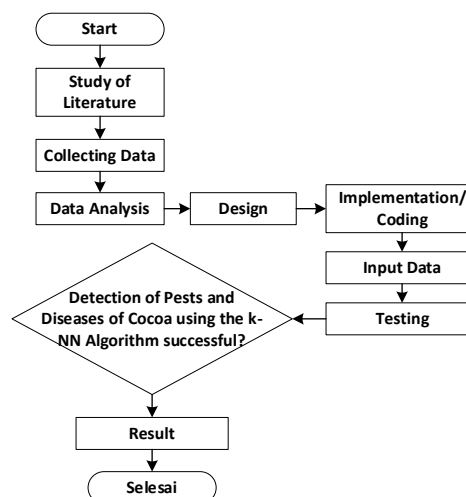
Start

Study of Literature

Collecting Data

Data Analysis

Design

Implementation/ Coding

Input Data

Testing

Detection of Pests and Diseases of Cocoa using the k-NN Algorithm successful?

Result

Selesai